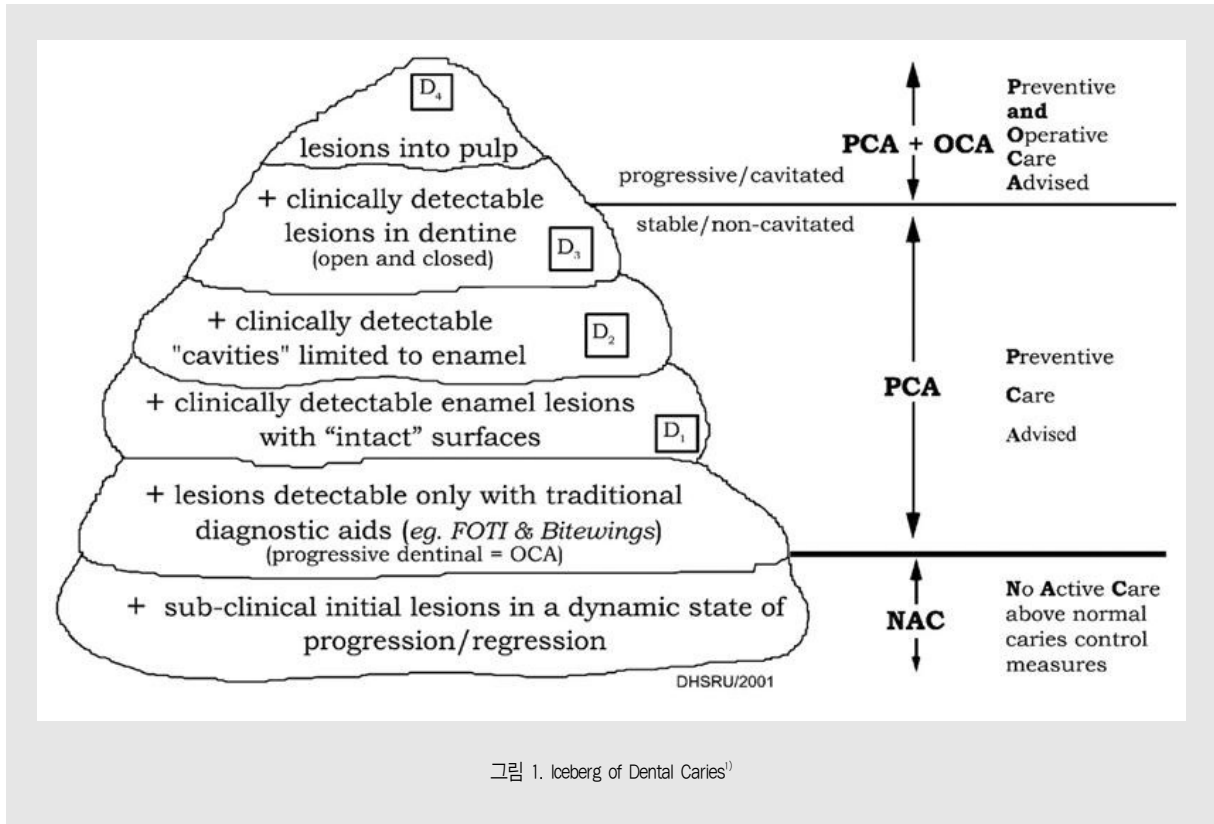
$D_4$

lesions into pulp

+ clinically detectable lesions in dentine
(open and closed)

$D_3$

+ clinically detectable "cavities" limited to enamel

$D_2$

+ clinically detectable enamel lesions with “intact” surfaces

$D_1$

+ lesions detectable only with traditional diagnostic aids (*eg. FOTI & Bitewings*)
(progressive dentinal = OCA)

+ sub-clinical initial lesions in a dynamic state of progression/regression

DHSRU/2001

PCA + OCA

Preventive and Operative Care Advised

progressive/cavitated

stable/non-cavitated

PCA

Preventive Care Advised

NAC

No Active Care above normal caries control measures

그림 1. Iceberg of Dental Caries$^{1)}$